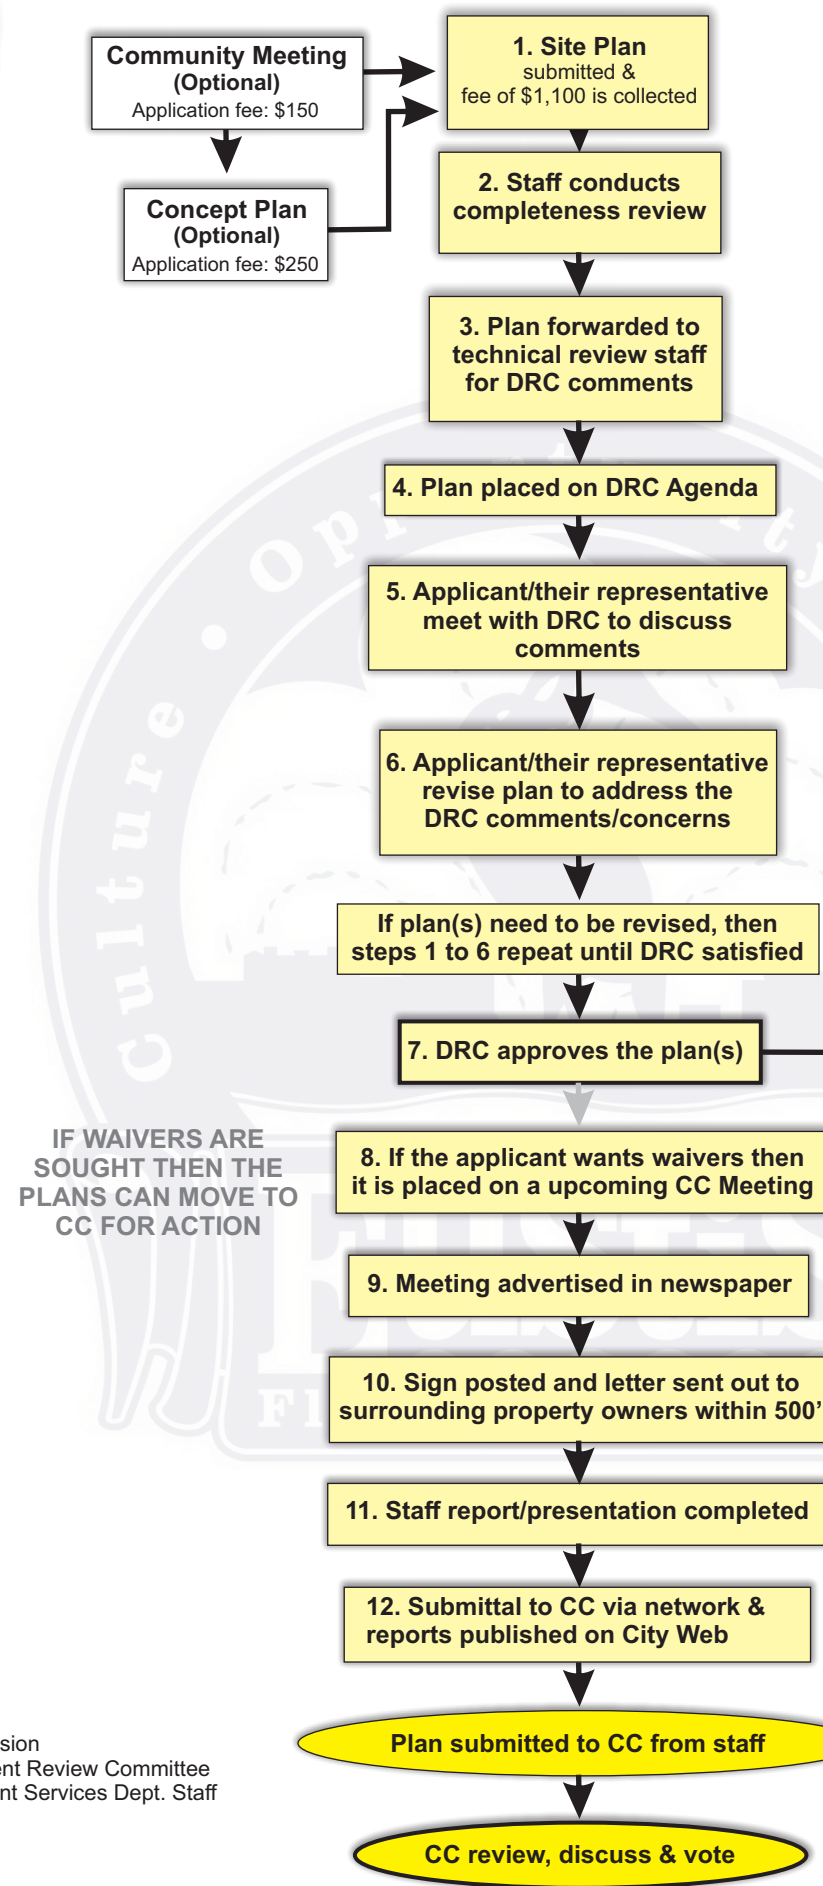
Community Meeting (Optional)
Application fee: $150

Concept Plan (Optional)
Application fee: $250

1. Site Plan submitted & fee of $1,100 is collected

2. Staff conducts completeness review

3. Plan forwarded to technical review staff for DRC comments

4. Plan placed on DRC Agenda

5. Applicant/their representative meet with DRC to discuss comments

6. Applicant/their representative revise plan to address the DRC comments/concerns

If plan(s) need to be revised, then steps 1 to 6 repeat until DRC satisfied

7. DRC approves the plan(s)

IF WAIVERS ARE SOUGHT THEN THE PLANS CAN MOVE TO CC FOR ACTION

8. If the applicant wants waivers then it is placed on a upcoming CC Meeting

9. Meeting advertised in newspaper

10. Sign posted and letter sent out to surrounding property owners within 500'

11. Staff report/presentation completed

12. Submittal to CC via network & reports published on City Web

sion
ent Review Committee
nt Services Dept. Staff

Plan submitted to CC from staff

CC review, discuss & vote